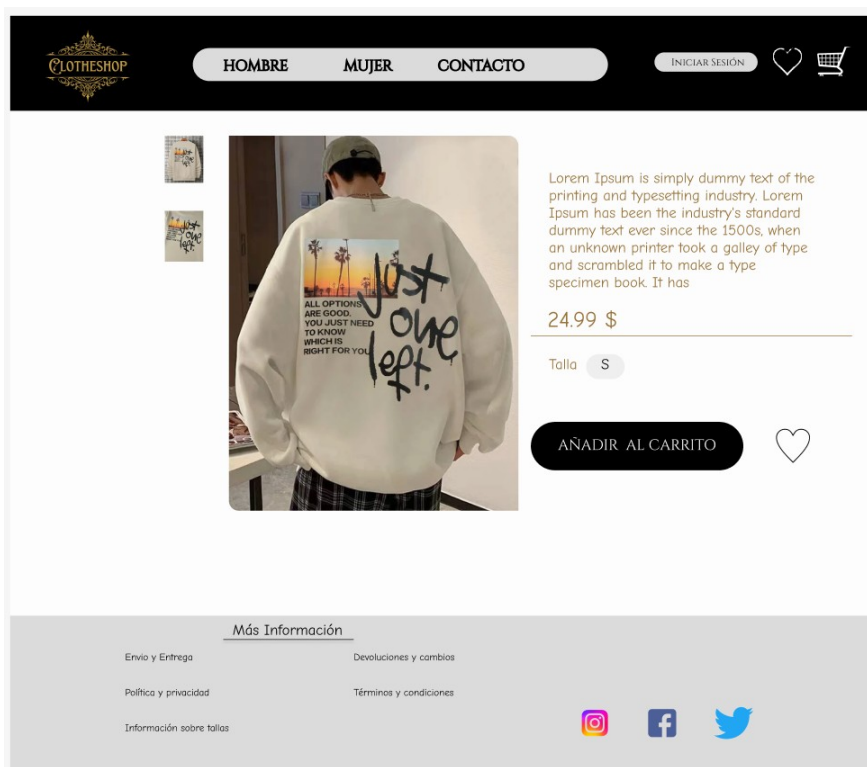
CLOTHESHOP

HOMBRE MUJER CONTACTO

INICIAR SESIÓN

ALL OPTIONS ARE GOOD. YOU JUST NEED TO KNOW WHICH IS RIGHT FOR YOU

Just one left.

Lorem Ipsum is simply dummy text of the printing and typesetting industry. Lorem Ipsum has been the industry's standard dummy text ever since the 1500s, when an unknown printer took a galley of type and scrambled it to make a type specimen book. It has

24.99 $

Talla S

AÑADIR AL CARRITO

Más Información

Envio y Entrega

Devoluciones y cambios

Política y privacidad

Términos y condiciones

Información sobre tallas